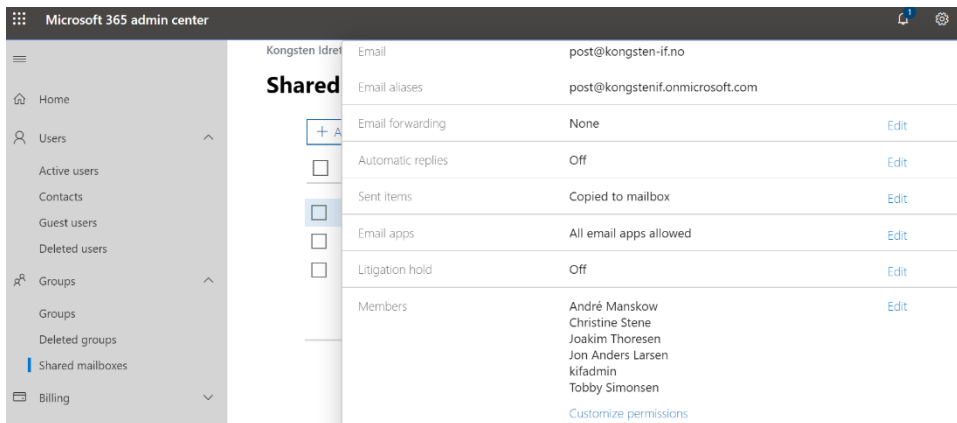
Microsoft 365 admin center

1

Home
Users
Active users
Contacts
Guest users
Deleted users
Groups
Groups
Deleted groups
Shared mailboxes
Billing

Kongsten Idret

Shared

+ A

| | | |
|---|---|---|
| Email | post@kongsten-if.no | |
| Email aliases | post@kongstenif.onmicrosoft.com | |
| Email forwarding | None | Edit |
| Automatic replies | Off | Edit |
| Sent items | Copied to mailbox | Edit |
| Email apps | All email apps allowed | Edit |
| Litigation hold | Off | Edit |
| Members | André Manskow<br>Christine Stene<br>Joakim Thoresen<br>Jon Anders Larsen<br>kifadmin<br>Tobby Simonsen | Edit |

Customize permissions